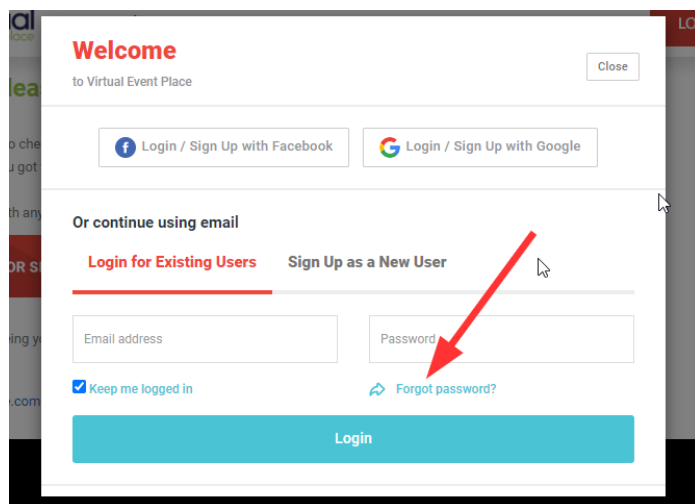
ual
place

lea

o che
u got

th any

OR S

ping y

.com

LO

Welcome
to Virtual Event Place

Close

Login / Sign Up with Facebook

Login / Sign Up with Google

Or continue using email

Login for Existing Users

Sign Up as a New User

Email address

Password

Keep me logged in

Forgot password?

Login